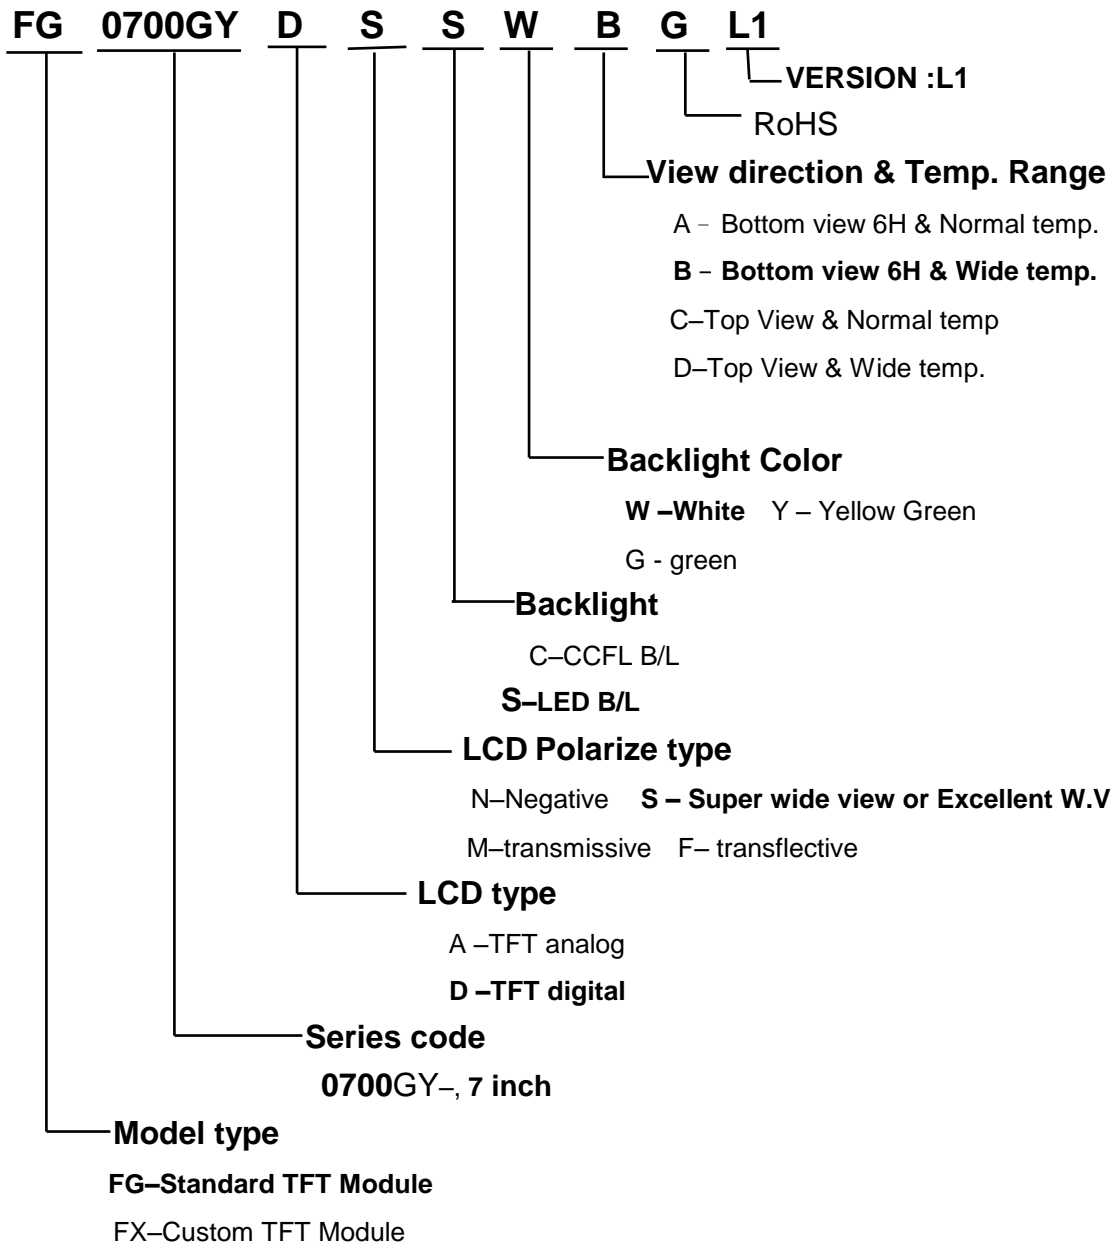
FG 0700GY D S S W B G L1

VERSION :L1

RoHS

View direction & Temp. Range

A - Bottom view 6H & Normal temp.

B - Bottom view 6H & Wide temp.

C–Top View & Normal temp

D–Top View & Wide temp.

Backlight Color

W –White Y – Yellow Green

G - green

Backlight

C–CCFL B/L

S–LED B/L

LCD Polarize type

N–Negative S – Super wide view or Excellent W.V

M–transmissive F– transflective

LCD type

A –TFT analog

D –TFT digital

Series code

0700GY–, 7 inch

Model type

FG–Standard TFT Module

FX–Custom TFT Module